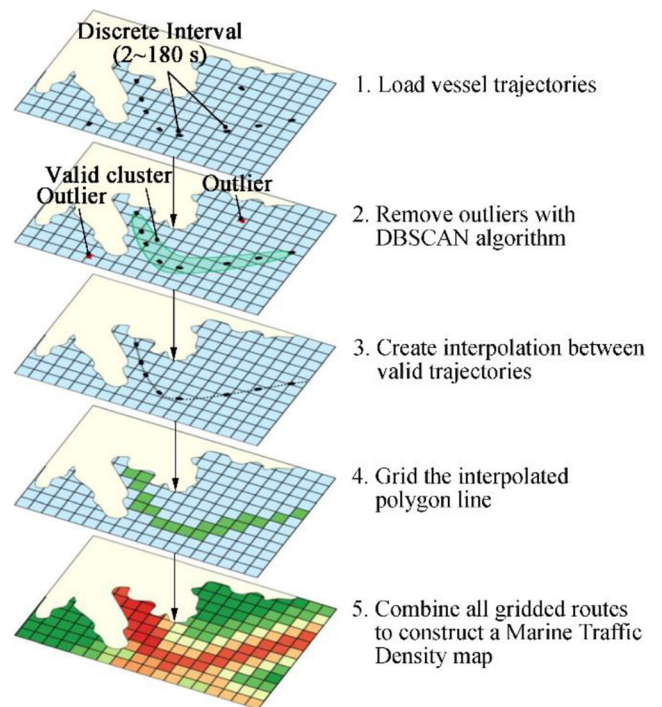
Discrete Interval (2~180 s)

1. Load vessel trajectories

Valid cluster
Outlier
Outlier

2. Remove outliers with DBSCAN algorithm

3. Create interpolation between valid trajectories

4. Grid the interpolated polygon line

5. Combine all gridded routes to construct a Marine Traffic Density map